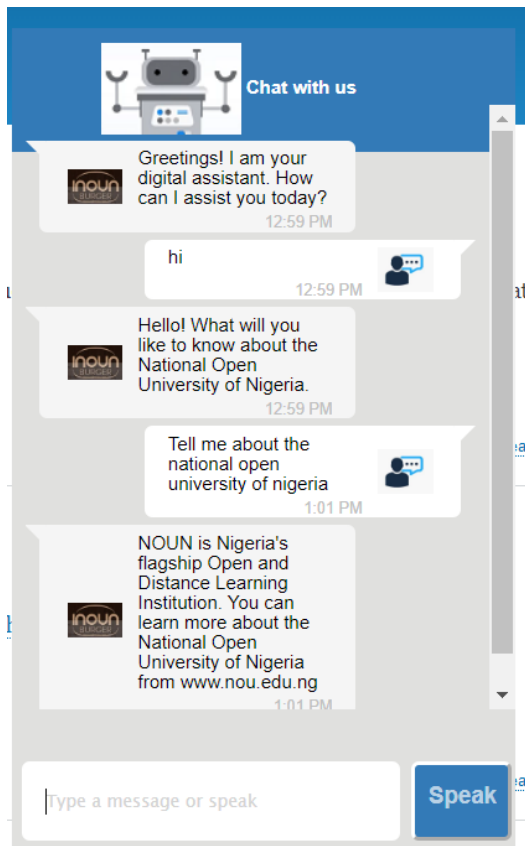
Chat with us

NOUN BURGER

Greetings! I am your digital assistant. How can I assist you today?

12:59 PM

hi

12:59 PM

NOUN BURGER

Hello! What will you like to know about the National Open University of Nigeria.

12:59 PM

Tell me about the national open university of nigeria

1:01 PM

NOUN BURGER

NOUN is Nigeria's flagship Open and Distance Learning Institution. You can learn more about the National Open University of Nigeria from www.nou.edu.ng

1:01 PM

Type a message or speak

Speak